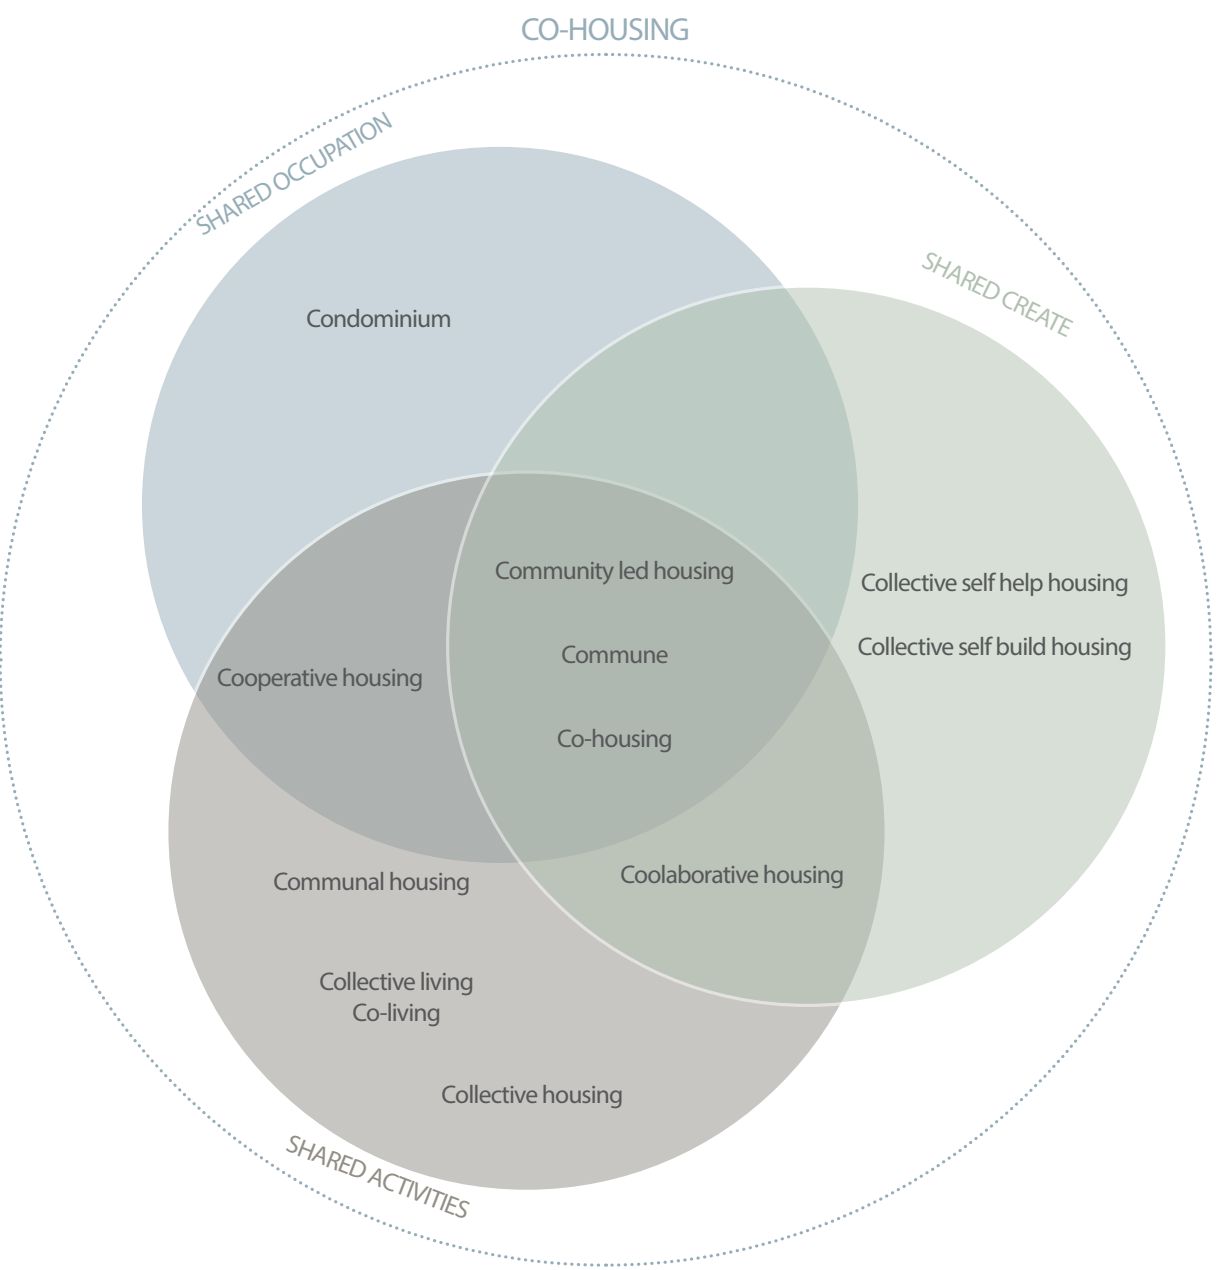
CO-HOUSING

SHARED OCCUPATION

SHARED CREATE

Condominium

Community led housing

Commune

Co-housing

Collective self help housing

Collective self build housing

Cooperative housing

Communal housing

Coolaborative housing

Collective living
Co-living

Collective housing

SHARED ACTIVITIES